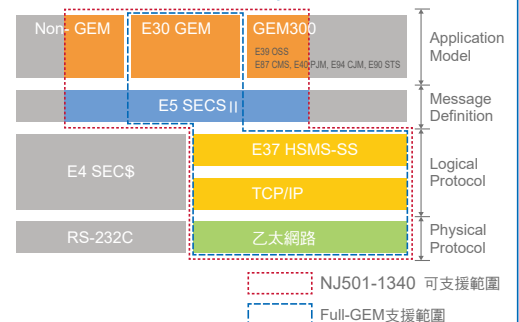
Non- GEM

E30 GEM

GEM300

E39 OSS
E87 CMS, E40 PJM, E94 CJM, E90 STS

Application Model

E5 SECS II

Message Definition

E4 SEC$

E37 HSMS-SS

TCP/IP

Logical Protocol

RS-232C

乙太網路

Physical Protocol

NJ501-1340 可支援範圍

Full-GEM支援範圍